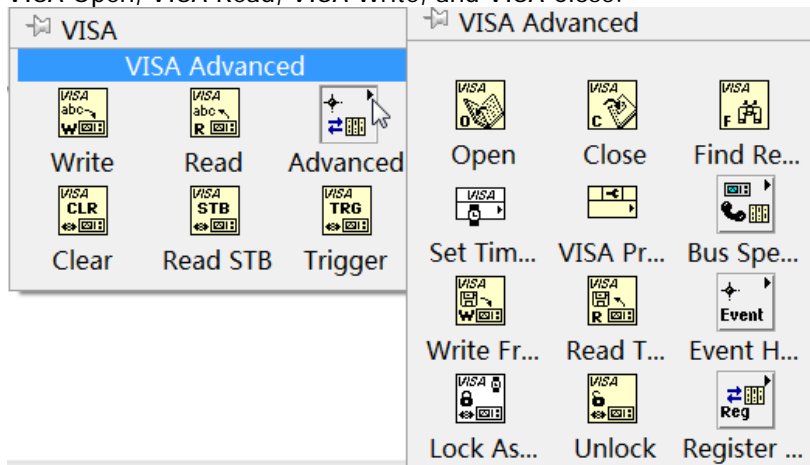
VISA Open, VISA Read, VISA Write, and VISA Close.

VISA
VISA Advanced
VISA abc W
Write
VISA abc R
Read
Advanced
VISA CLR
Clear
VISA STB
Read STB
VISA TRG
Trigger

VISA Advanced
VISA O
Open
VISA C
Close
VISA F
Find Re...
VISA
Set Tim...
VISA Pr...
Bus Spe...
VISA W
Write Fr...
VISA R
Read T...
Event
Event H...
VISA
Lock As...
VISA
Unlock
Reg
Register ...